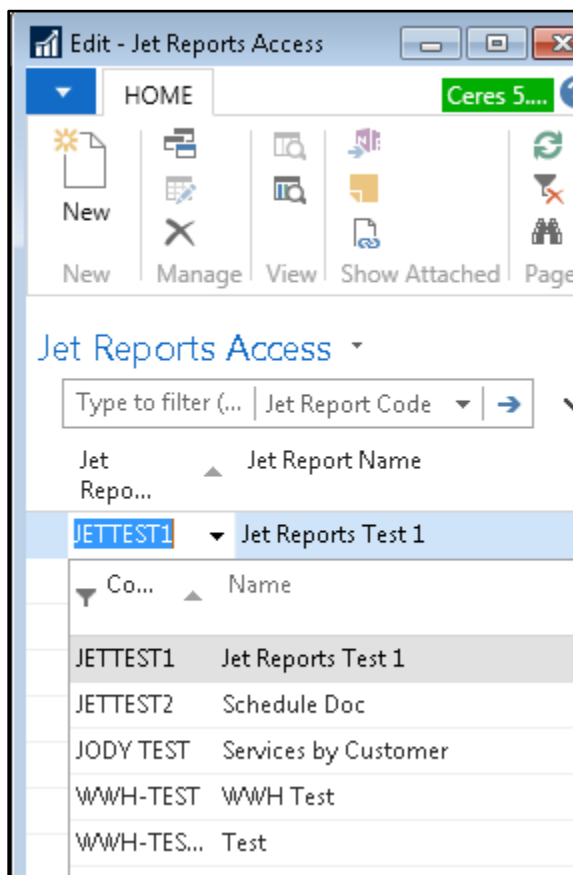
Edit - Jet Reports Access

HOME

Ceres 5....

New

New

Manage

View

Show Attached

Page

Jet Reports Access

Type to filter (...

Jet Report Code

Jet Repo...

Jet Report Name

JETTEST1

Jet Reports Test 1

Co...

Name

| Co... | Name |
|---|---|
| JETTEST1 | Jet Reports Test 1 |
| JETTEST2 | Schedule Doc |
| JODY TEST | Services by Customer |
| WWH-TEST | WWH Test |
| WWH-TES... | Test |